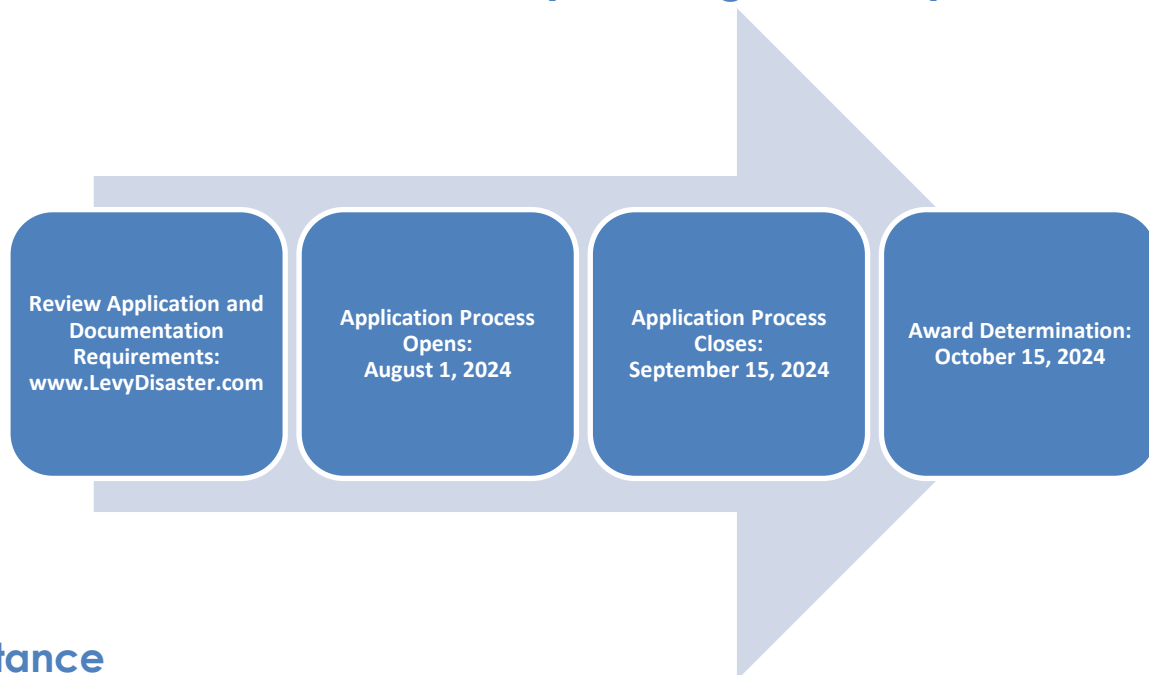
Review Application and Documentation Requirements: www.LevyDisaster.com

Application Process Opens: August 1, 2024

Application Process Closes: September 15, 2024

Award Determination: October 15, 2024

tance